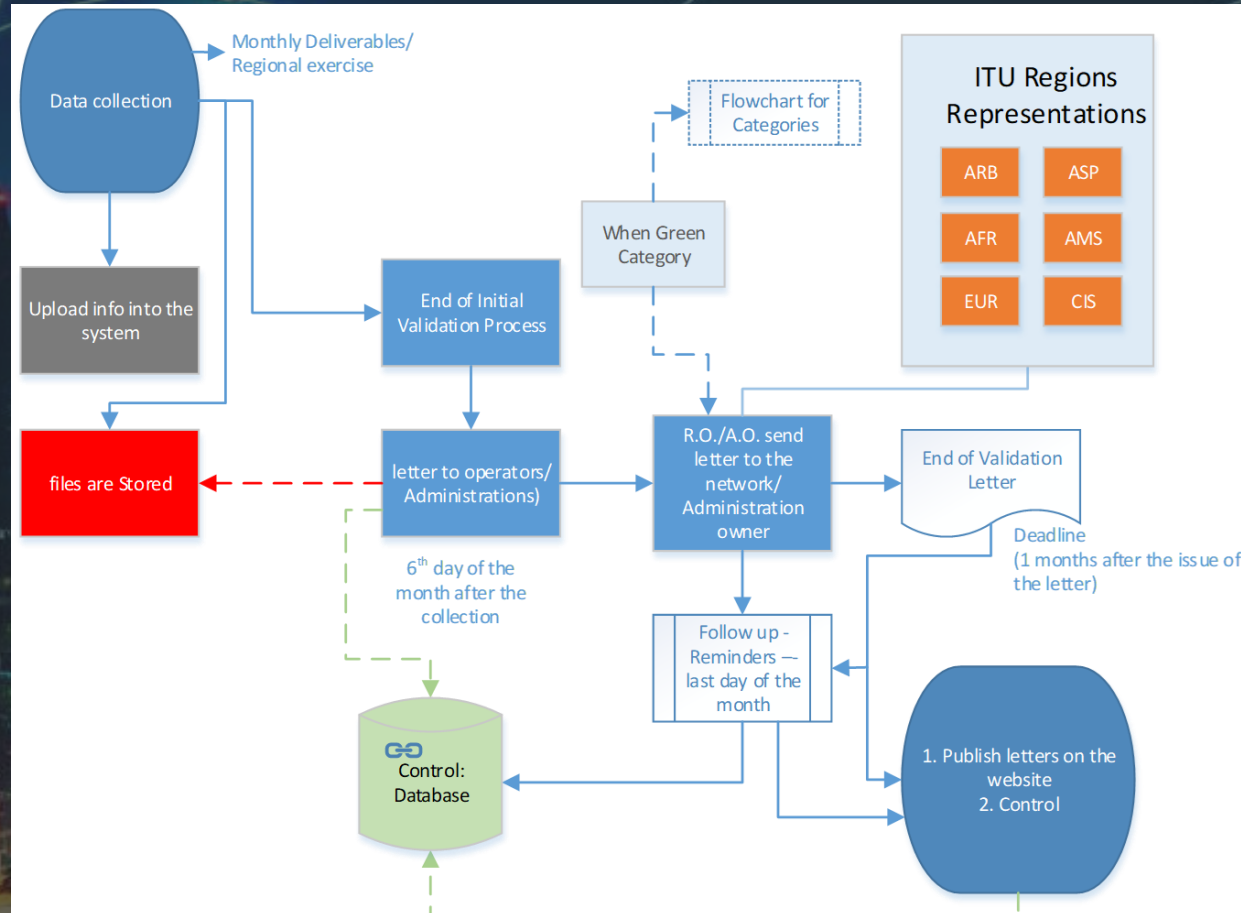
Data collection

Monthly Deliverables/ Regional exercise

Flowchart for Categories

ITU Regions Representations

ARB

ASP

AFR

AMS

EUR

CIS

When Green Category

Upload info into the system

End of Initial Validation Process

files are Stored

letter to operators/ Administrations)

R.O./A.O. send letter to the network/ Administration owner

End of Validation Letter

Deadline (1 months after the issue of the letter)

$6^{th}$ day of the month after the collection

Follow up - Reminders –- last day of the month

Control: Database

1. Publish letters on the website
2. Control